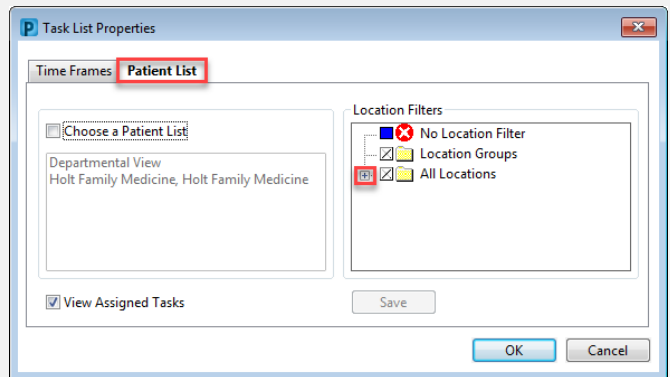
Task List Properties

Time Frames | Patient List

Choose a Patient List

Departmental View
Holt Family Medicine, Holt Family Medicine

View Assigned Tasks

Location Filters

No Location Filter
Location Groups
All Locations

Save

OK | Cancel